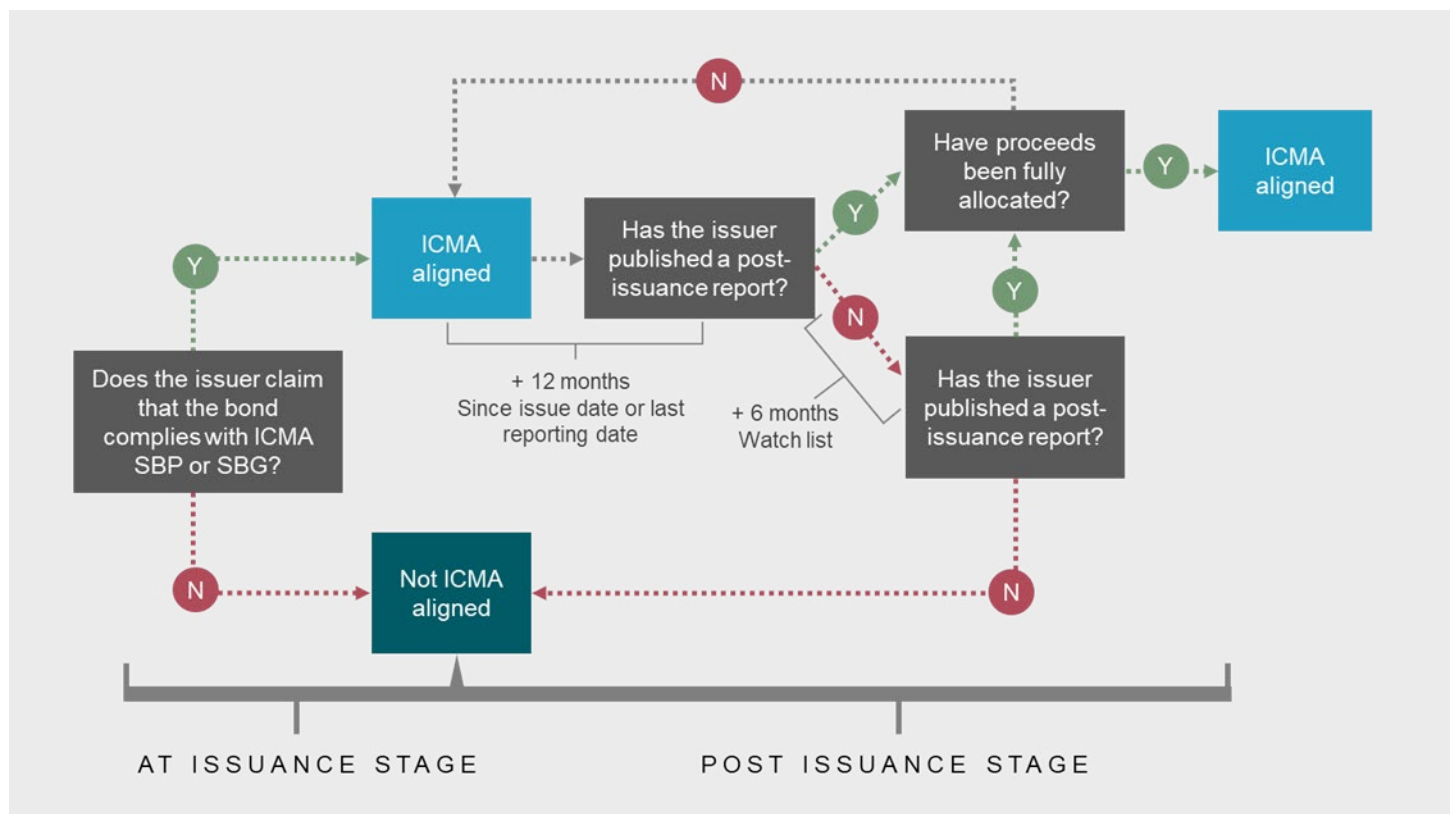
N

Have proceeds been fully allocated?

Y

ICMA aligned

Y

ICMA aligned

Has the issuer published a post-issuance report?

Y

N

Y

+ 12 months
Since issue date or last reporting date

+ 6 months
Watch list

Has the issuer published a post-issuance report?

Does the issuer claim that the bond complies with ICMA SBP or SBG?

N

Not ICMA aligned

N

AT ISSUANCE STAGE

POST ISSUANCE STAGE